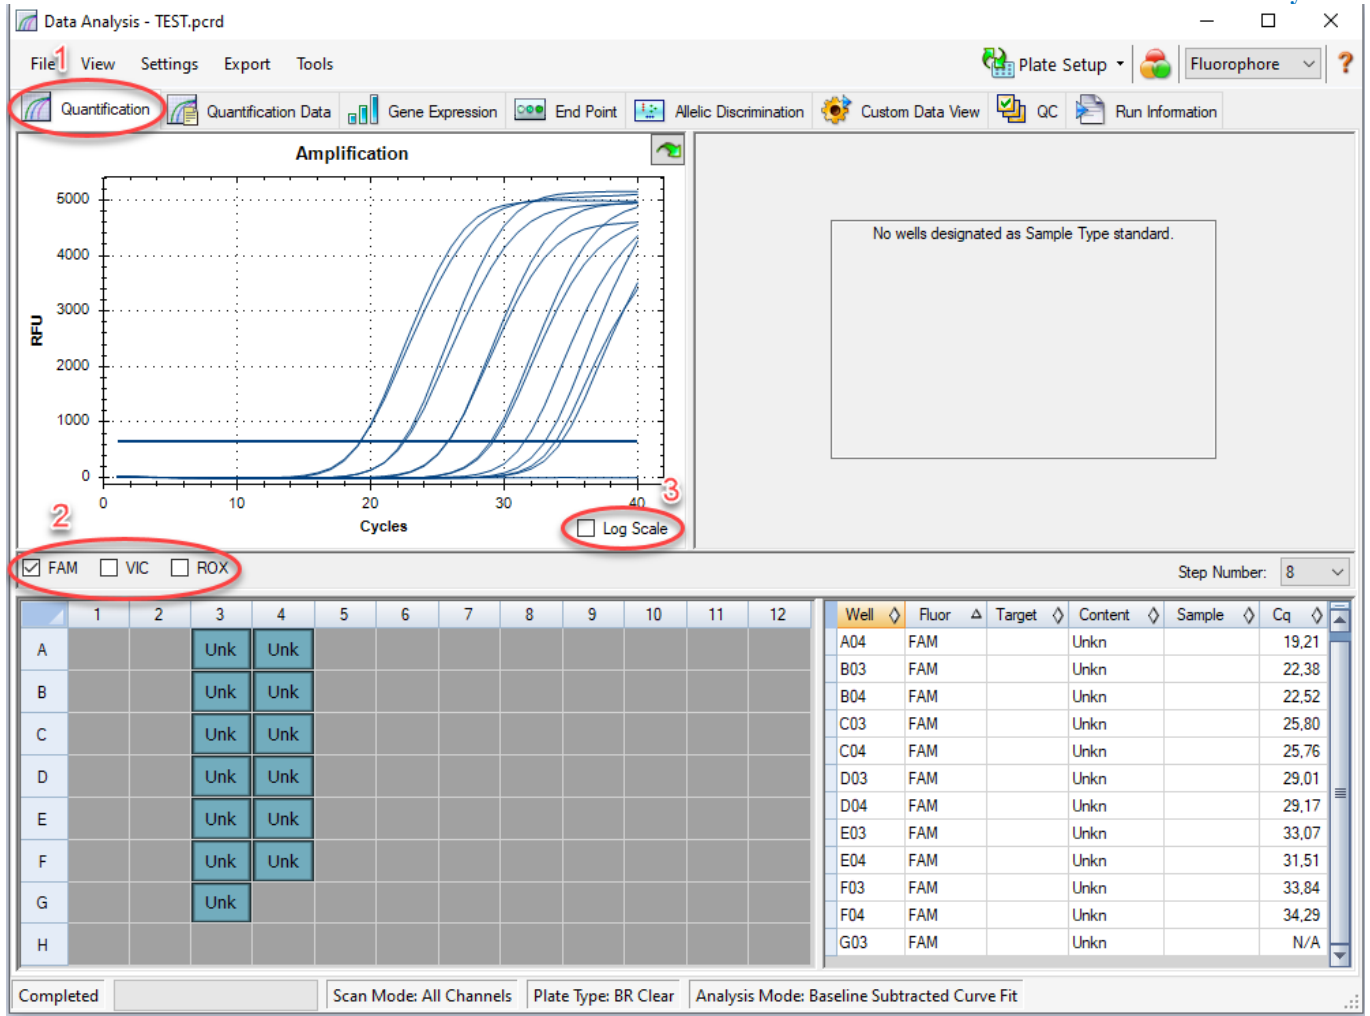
Data Analysis - TEST.pcrd

File 1 View Settings Export Tools

Plate Setup Fluorophore ?

Quantification Quantification Data Gene Expression End Point Allelic Discrimination Custom Data View QC Run Information

Amplification

5000
4000
3000
2000
1000
0

RFU

0 10 20 30 40

Cycles

3

Log Scale

No wells designated as Sample Type standard.

2

FAM VIC ROX

Step Number: 8

| | 1 | 2 | 3 | 4 | 5 | 6 | 7 | 8 | 9 | 10 | 11 | 12 |
|---|---|---|---|---|---|---|---|---|---|---|---|---|
| A | | | Unk | Unk | | | | | | | | |
| B | | | Unk | Unk | | | | | | | | |
| C | | | Unk | Unk | | | | | | | | |
| D | | | Unk | Unk | | | | | | | | |
| E | | | Unk | Unk | | | | | | | | |
| F | | | Unk | Unk | | | | | | | | |
| G | | | Unk | | | | | | | | | |
| H | | | | | | | | | | | | |

| Well | Fluor | Target | Content | Sample | Cq |
|---|---|---|---|---|---|
| A04 | FAM | | Unkn | | 19,21 |
| B03 | FAM | | Unkn | | 22,38 |
| B04 | FAM | | Unkn | | 22,52 |
| C03 | FAM | | Unkn | | 25,80 |
| C04 | FAM | | Unkn | | 25,76 |
| D03 | FAM | | Unkn | | 29,01 |
| D04 | FAM | | Unkn | | 29,17 |
| E03 | FAM | | Unkn | | 33,07 |
| E04 | FAM | | Unkn | | 31,51 |
| F03 | FAM | | Unkn | | 33,84 |
| F04 | FAM | | Unkn | | 34,29 |
| G03 | FAM | | Unkn | | N/A |

Completed Scan Mode: All Channels Plate Type: BR Clear Analysis Mode: Baseline Subtracted Curve Fit